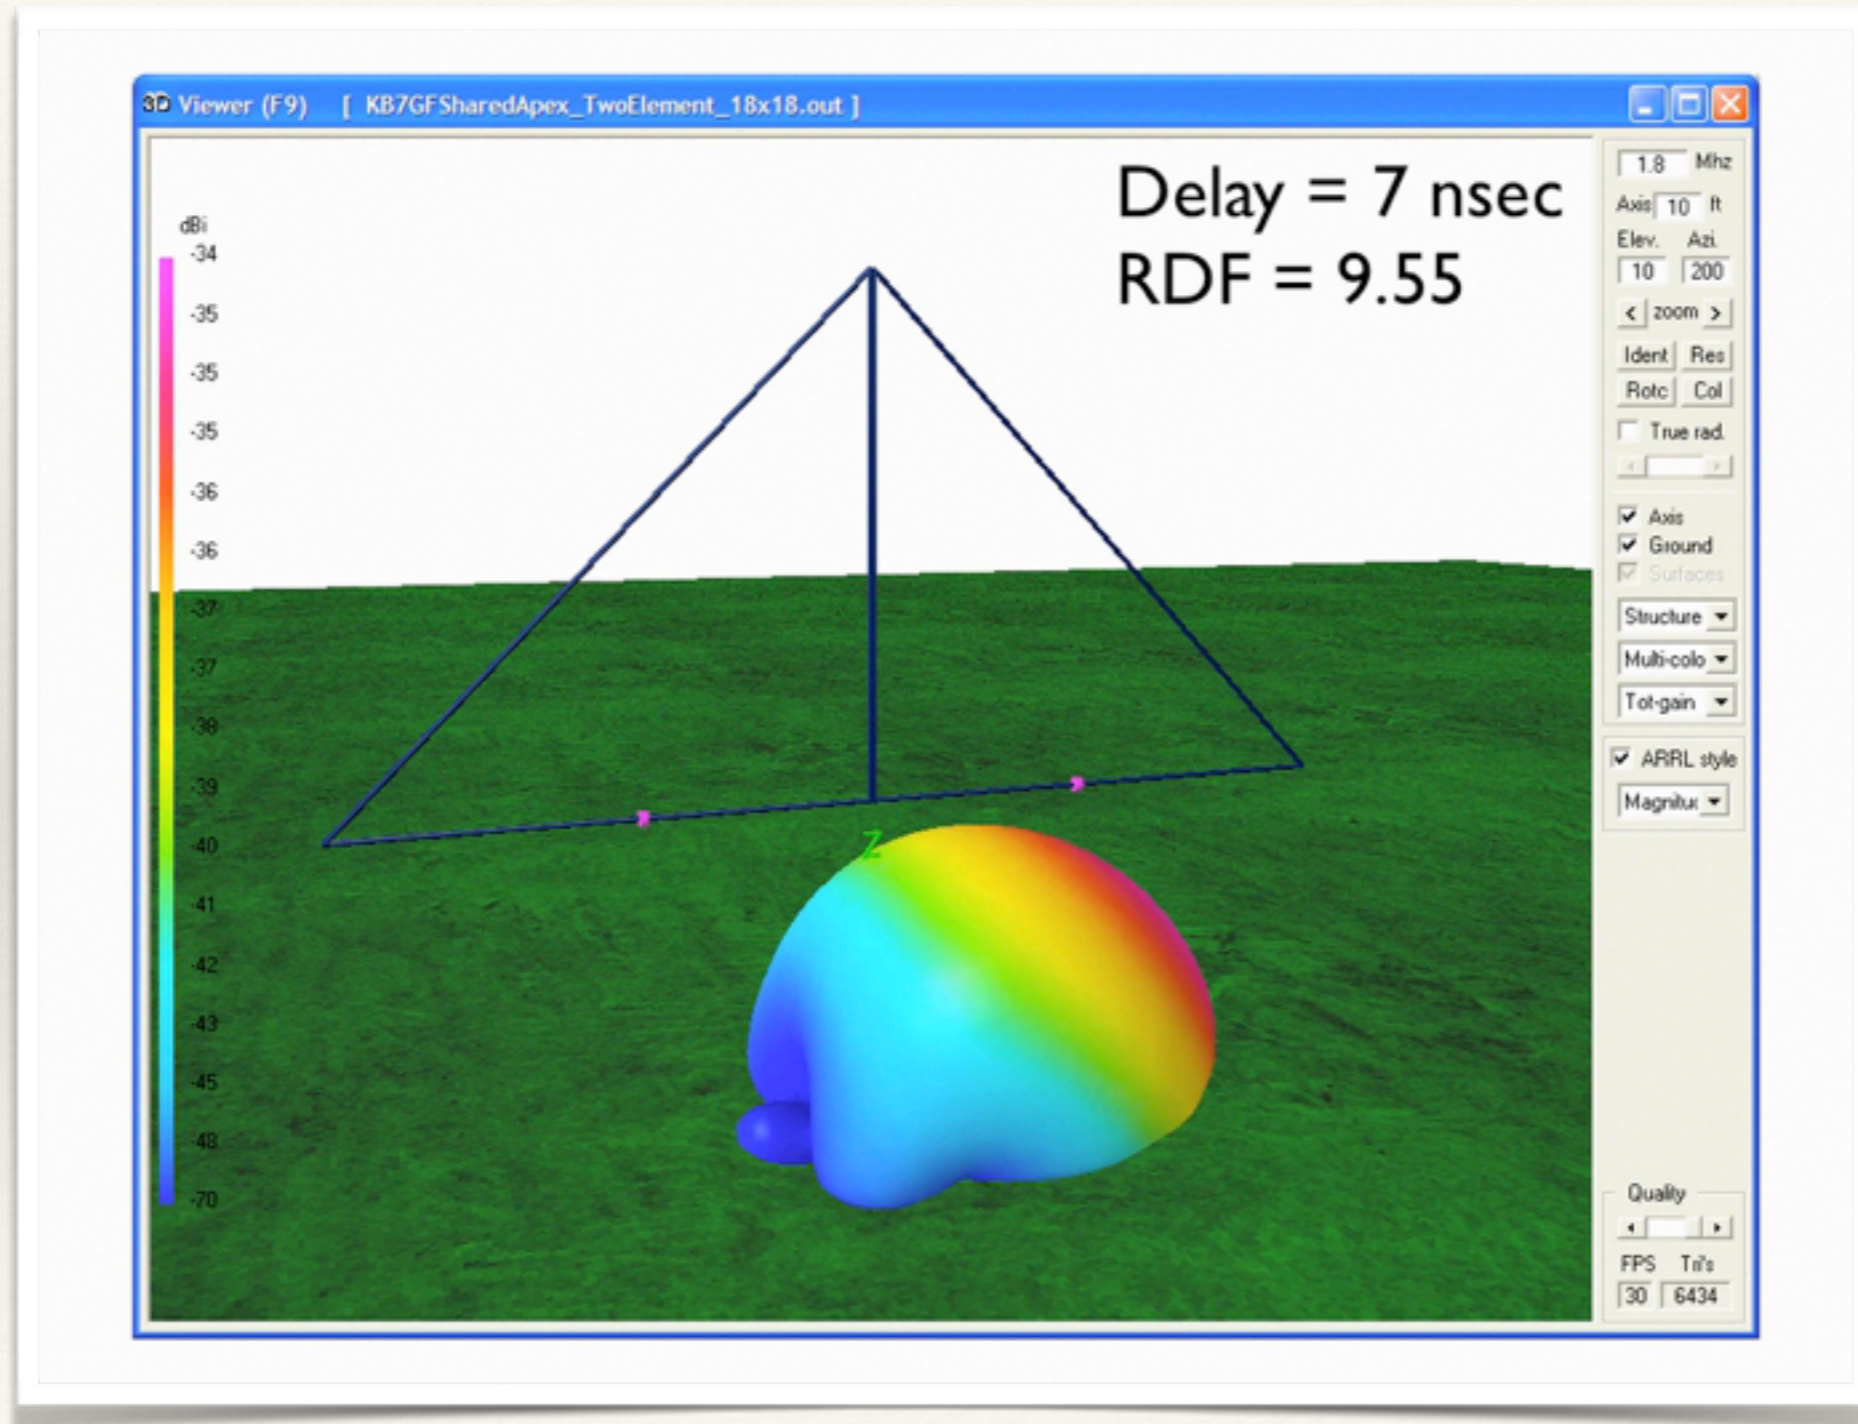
3D Viewer (F9) [ KB7GFSharedApex_TwoElement_18x18.out ]

Delay = 7 nsec
RDF = 9.55

dBi
-34
-35
-35
-35
-36
-36
-37
-37
-38
-39
-40
-41
-42
-43
-45
-48
-70

Z

1.8 Mhz
Axis 10 ft
Elev. Azi.
10 200
< zoom >
Ident Res
Rotc Col
True rad.
Axis
Ground
Surfaces
Structure
Multi-colo
Tot-gain
ARRL style
Magnitu
Quality
FPS Tri's
30 6434